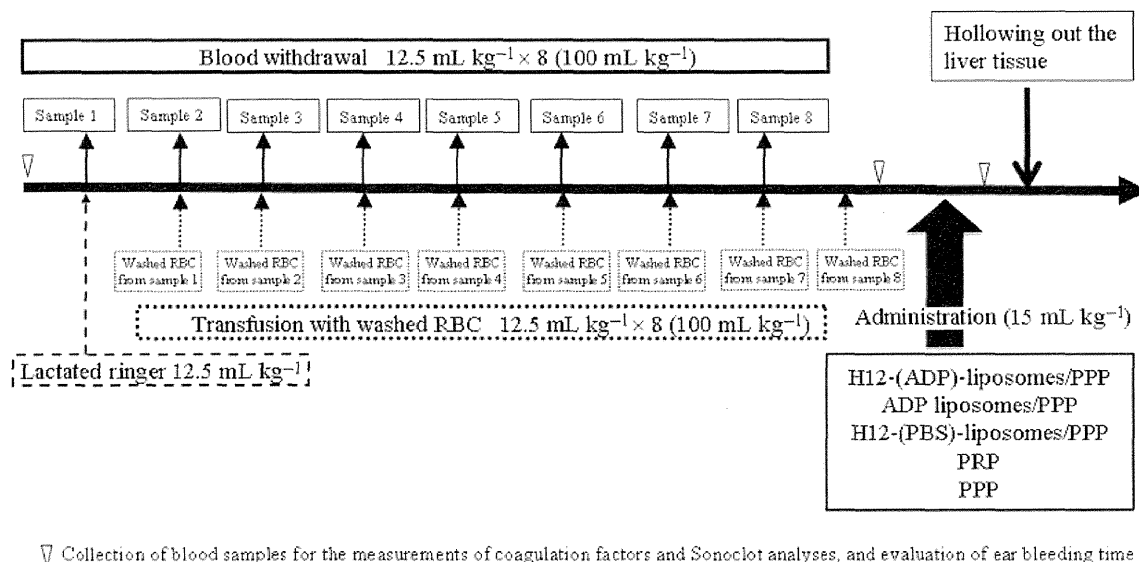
Blood withdrawal 12.5 mL kg$^{-1}$ × 8 (100 mL kg$^{-1}$)

Hollowing out the liver tissue

Sample 1

Sample 2

Sample 3

Sample 4

Sample 5

Sample 6

Sample 7

Sample 8

Washed RBC from sample 1

Washed RBC from sample 2

Washed RBC from sample 3

Washed RBC from sample 4

Washed RBC from sample 5

Washed RBC from sample 6

Washed RBC from sample 7

Washed RBC from sample 8

Transfusion with washed RBC 12.5 mL kg$^{-1}$ × 8 (100 mL kg$^{-1}$)

Administration (15 mL kg$^{-1}$)

Lactated ringer 12.5 mL kg$^{-1}$

H12-(ADP)-liposomes/PPP
ADP liposomes/PPP
H12-(PBS)-liposomes/PPP
PRP
PPP

▽ Collection of blood samples for the measurements of coagulation factors and Sonoclot analyses, and evaluation of ear bleeding time